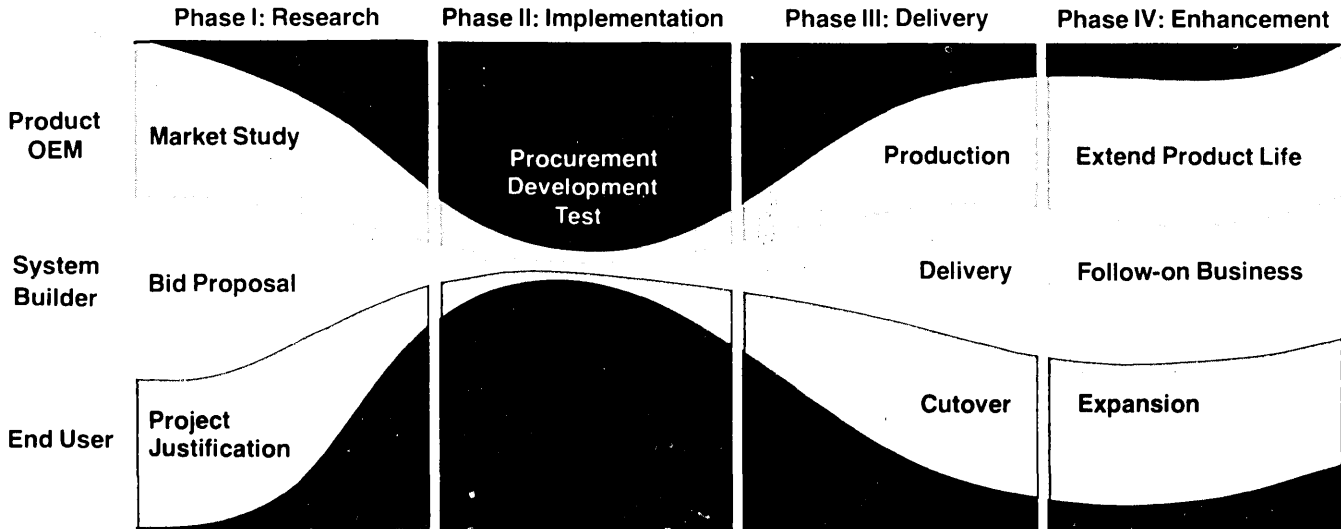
| | Phase I: Research | Phase II: Implementation | Phase III: Delivery | Phase IV: Enhancement |
|---|---|---|---|---|
| Product OEM | Market Study | Procurement Development Test | Production | Extend Product Life |
| System Builder | Bid Proposal | | Delivery | Follow-on Business |
| End User | Project Justification | | Cutover | Expansion |